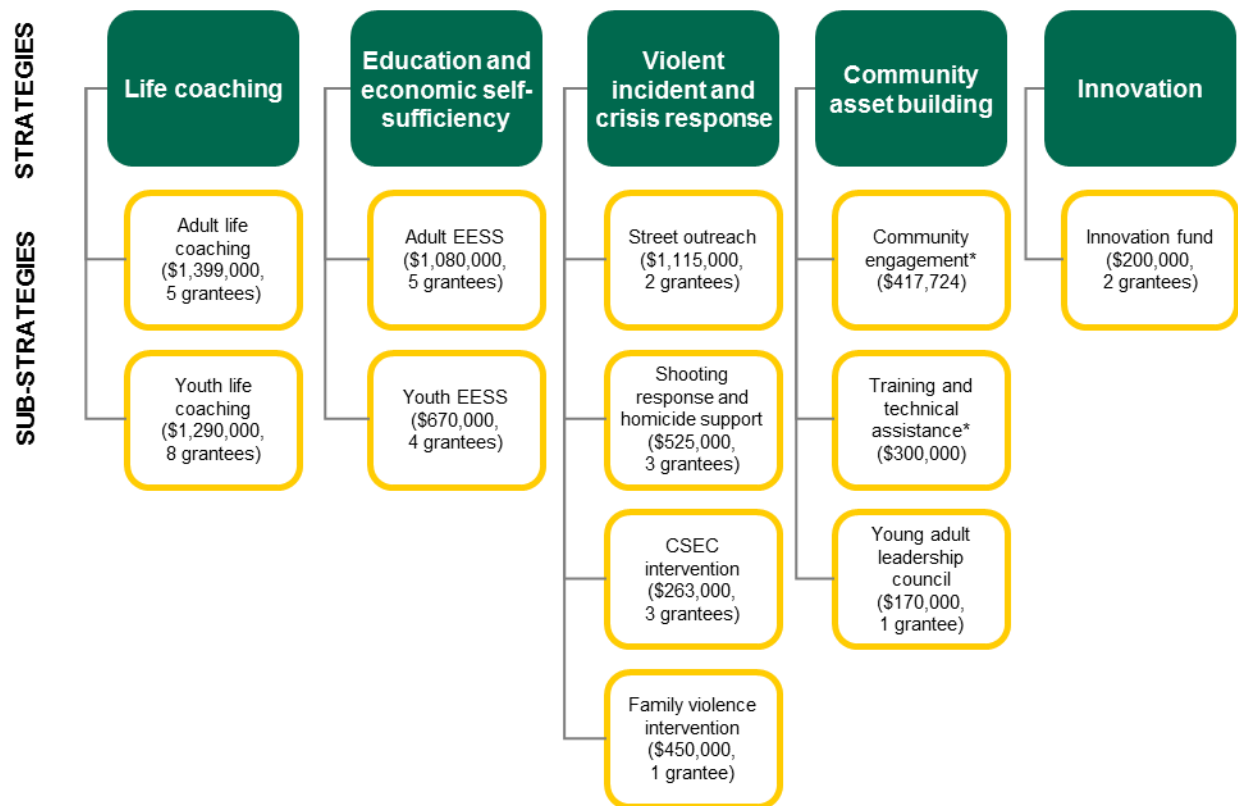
STRATEGIES

SUB-STRATEGIES

Life coaching

Adult life coaching ($1,399,000, 5 grantees)

Youth life coaching ($1,290,000, 8 grantees)

Education and economic self-sufficiency

Adult EESS ($1,080,000, 5 grantees)

Youth EESS ($670,000, 4 grantees)

Violent incident and crisis response

Street outreach ($1,115,000, 2 grantees)

Shooting response and homicide support ($525,000, 3 grantees)

CSEC intervention ($263,000, 3 grantees)

Family violence intervention ($450,000, 1 grantee)

Community asset building

Community engagement* ($417,724)

Training and technical assistance* ($300,000)

Young adult leadership council ($170,000, 1 grantee)

Innovation

Innovation fund ($200,000, 2 grantees)